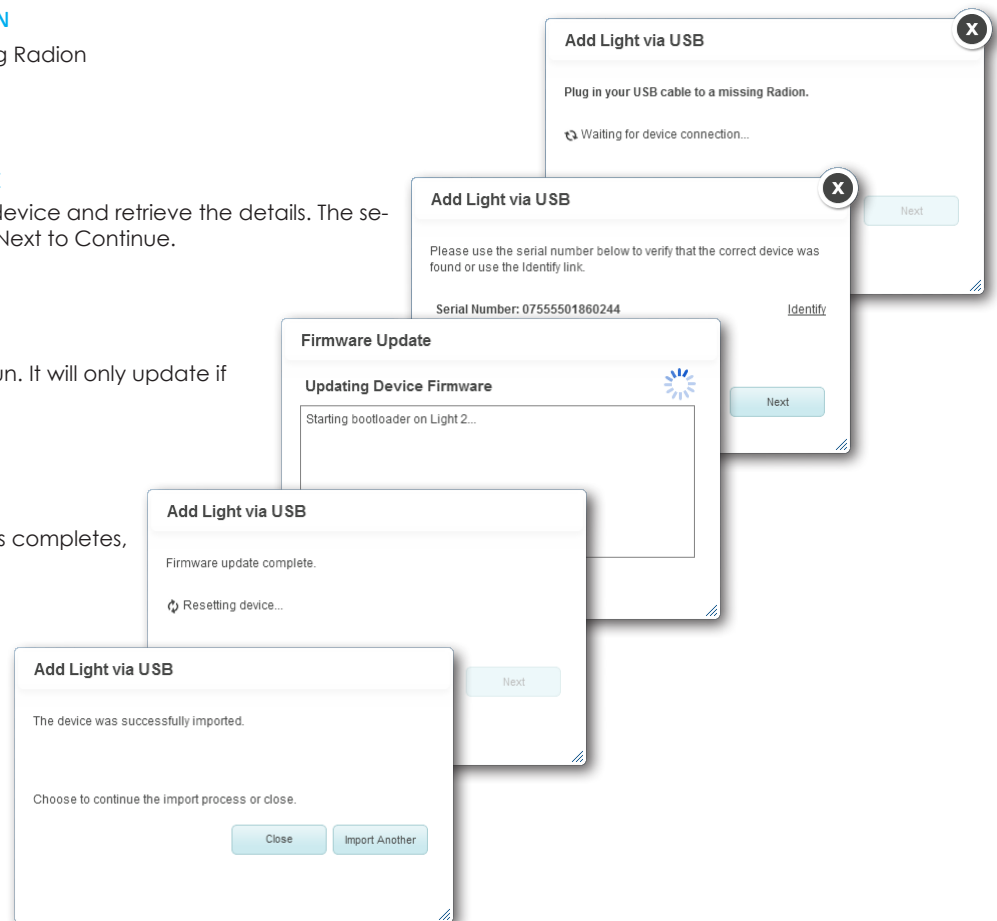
N

g Radion

device and retrieve the details. The se-
Next to Continue.

un. It will only update if

s completes,

Add Light via USB

Plug in your USB cable to a missing Radion.

Waiting for device connection...

Next

Add Light via USB

Please use the serial number below to verify that the correct device was found or use the Identify link.

Serial Number: 07555501860244

Identify

Next

Firmware Update

Updating Device Firmware

Starting bootloader on Light 2...

Add Light via USB

Firmware update complete.

Resetting device...

Next

Add Light via USB

The device was successfully imported.

Choose to continue the import process or close.

Close

Import Another